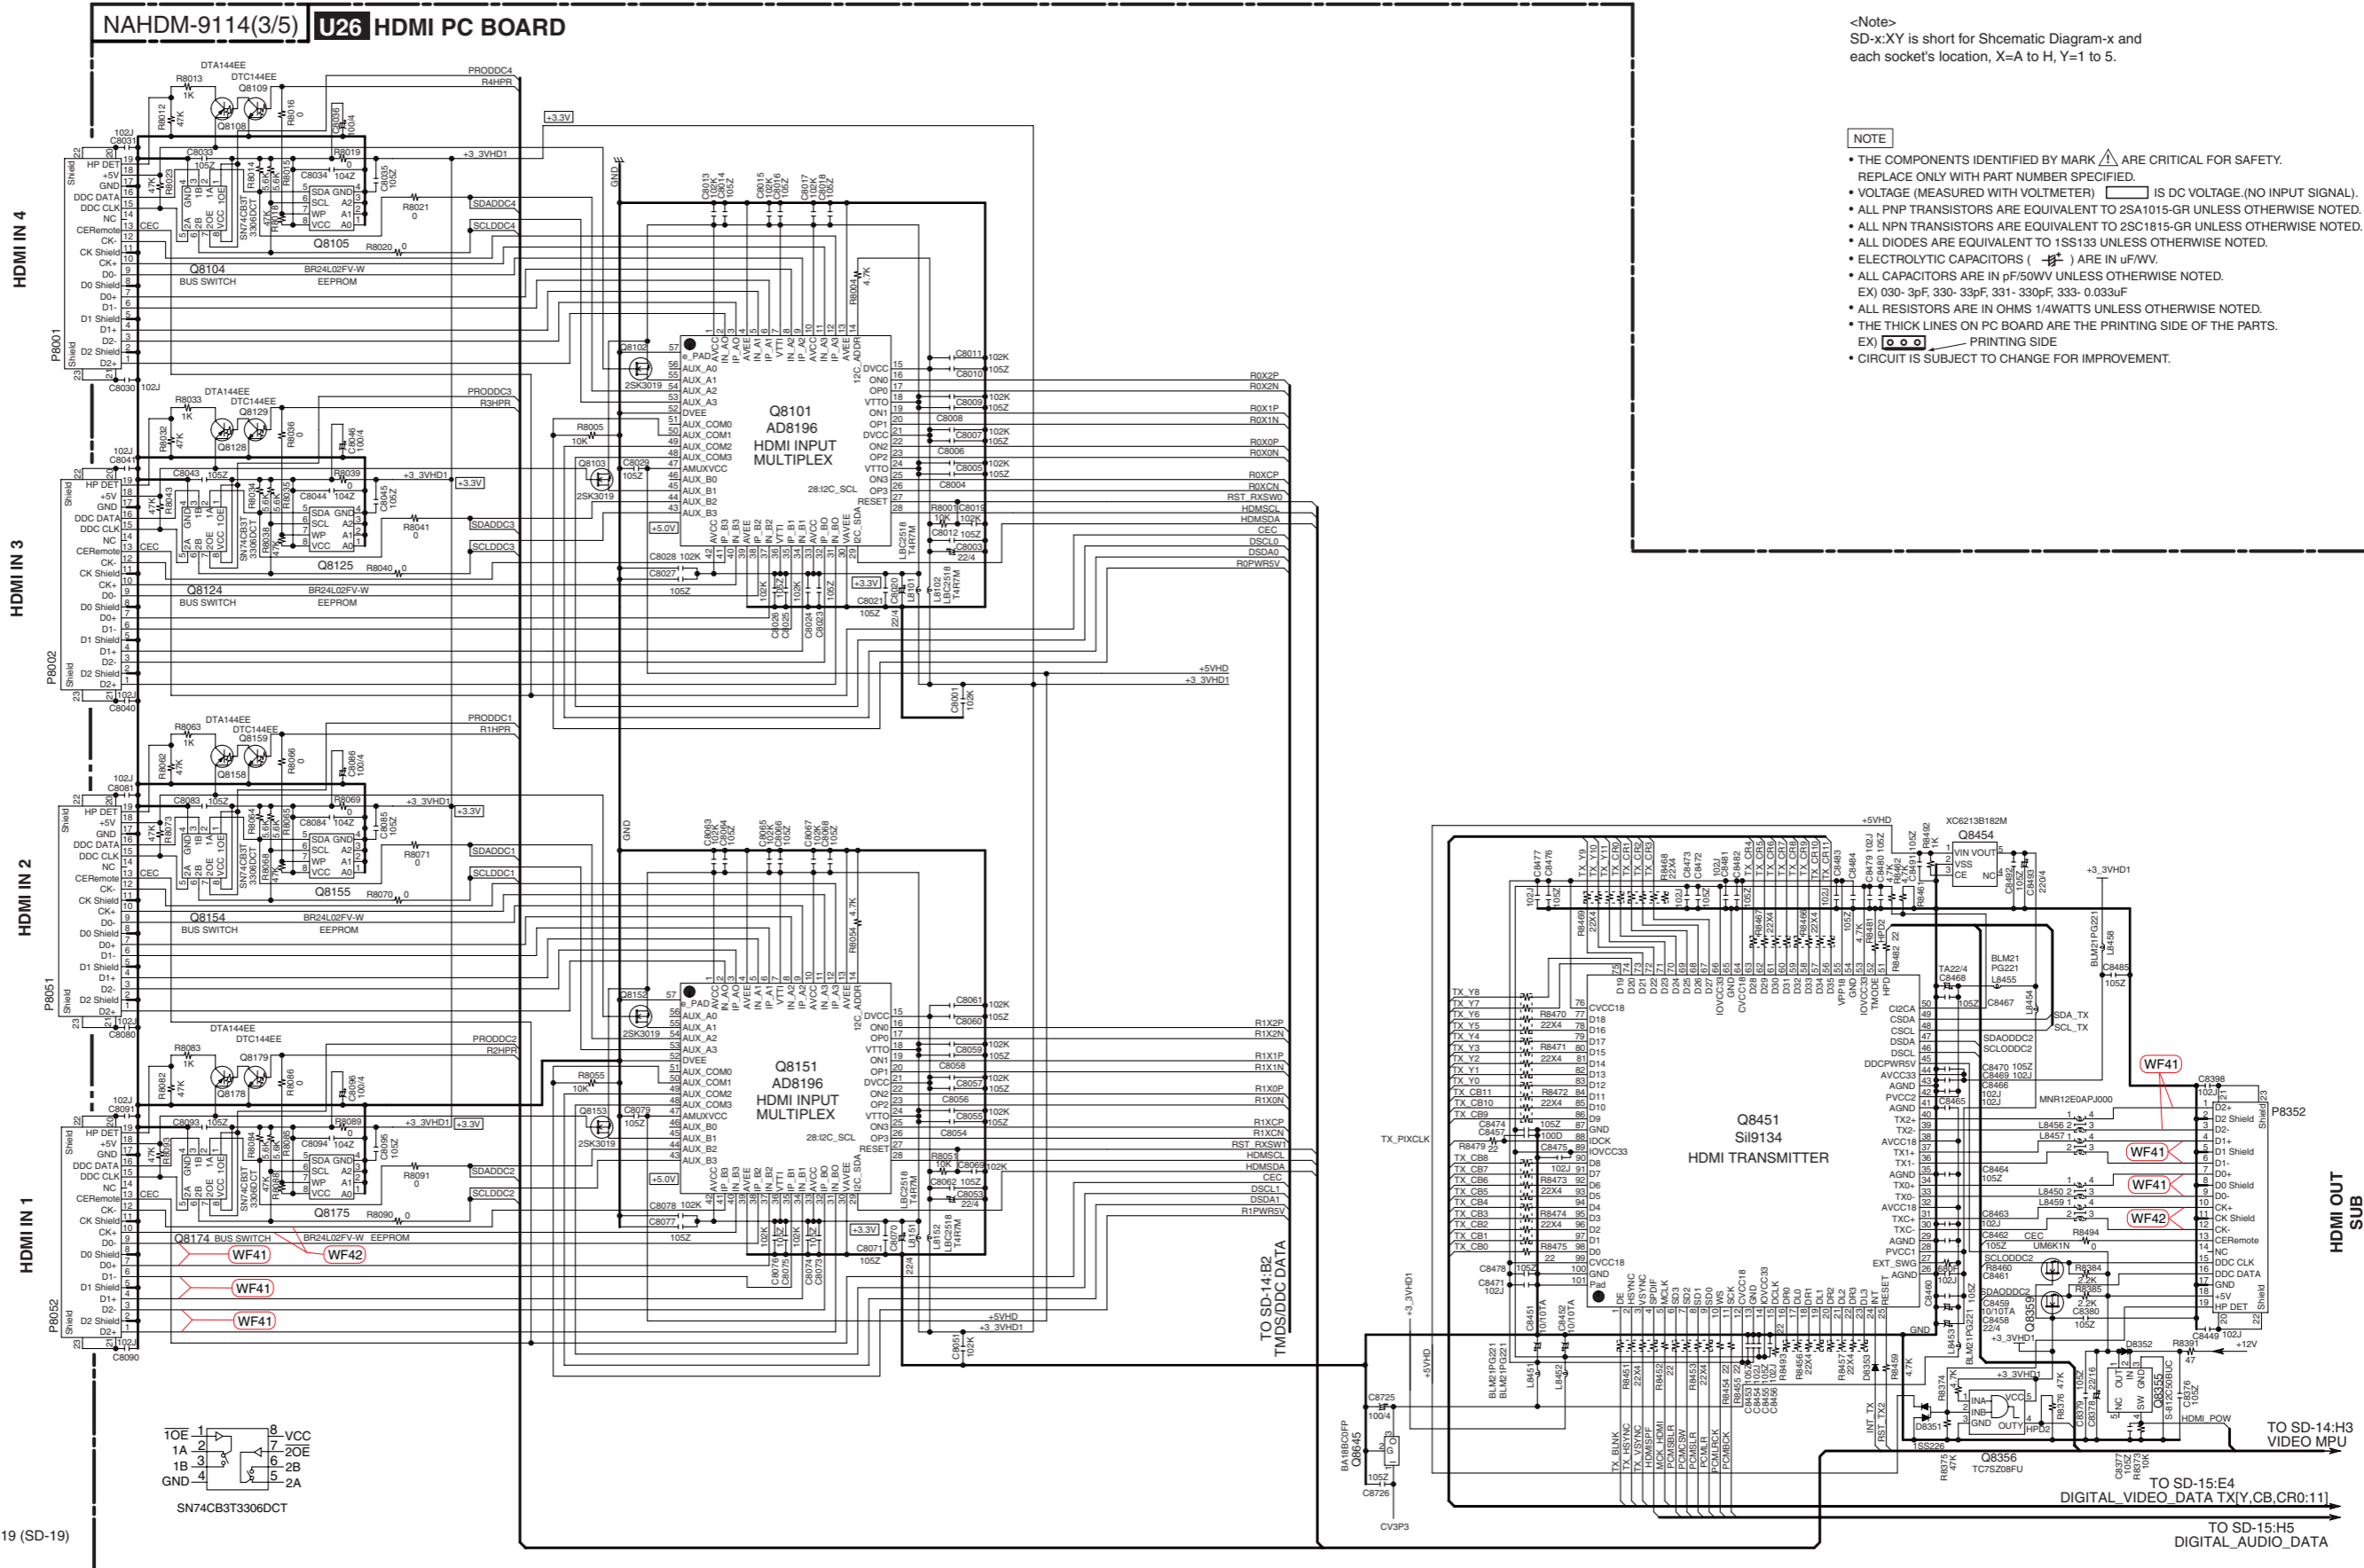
NAHDM-9114(3/5) U26 HDMI PC BOARD

<Note>
SD-x:XY is short for Shcematic Diagram-x and each socket's location, X=A to H, Y=1 to 5.

NOTE
• THE COMPONENTS IDENTIFIED BY MARK ⚠ ARE CRITICAL FOR SAFETY. REPLACE ONLY WITH PART NUMBER SPECIFIED.
• VOLTAGE (MEASURED WITH VOLTMETER) IS DC VOLTAGE.(NO INPUT SIGNAL).
• ALL PNP TRANSISTORS ARE EQUIVALENT TO 2SA1015-GR UNLESS OTHERWISE NOTED.
• ALL NPN TRANSISTORS ARE EQUIVALENT TO 2SC1815-GR UNLESS OTHERWISE NOTED.
• ALL DIODES ARE EQUIVALENT TO 1SS133 UNLESS OTHERWISE NOTED.
• ELECTROLYTIC CAPACITORS ( ) ARE IN uF/WV.
• ALL CAPACITORS ARE IN pF/50WV UNLESS OTHERWISE NOTED. EX) 030- 3pF, 330- 33pF, 331- 330pF, 333- 0.033uF
• ALL RESISTORS ARE IN OHMS 1/4WATTS UNLESS OTHERWISE NOTED.
• THE THICK LINES ON PC BOARD ARE THE PRINTING SIDE OF THE PARTS. EX) PRINTING SIDE
• CIRCUIT IS SUBJECT TO CHANGE FOR IMPROVEMENT.

HDMI IN 4
HDMI IN 3
HDMI IN 2
HDMI IN 1
HDMI OUT SUB

Q8101 AD8196 HDMI INPUT MULTIPLEX
Q8151 AD8196 HDMI INPUT MULTIPLEX
Q8451 SiI9134 HDMI TRANSMITTER

Q8104 BUS SWITCH
Q8105 BR24L02FV-W EEPROM
Q8124 BUS SWITCH
Q8125 BR24L02FV-W EEPROM
Q8154 BUS SWITCH
Q8155 BR24L02FV-W EEPROM
Q8174 BUS SWITCH
Q8175 BR24L02FV-W EEPROM

WF41 WF42 WF41 WF41
WF41 WF41 WF41 WF42

TO SD-14:B2 TMDS/DDC DATA
TO SD-14:H3 VIDEO MPU
TO SD-15:E4 DIGITAL_VIDEO_DATA TX[Y,CB,CR0:11]
TO SD-15:H5 DIGITAL_AUDIO_DATA

SN74CB3T3306DCT
1OE 1A 1B GND VCC 2OE 2B 2A

19 (SD-19)